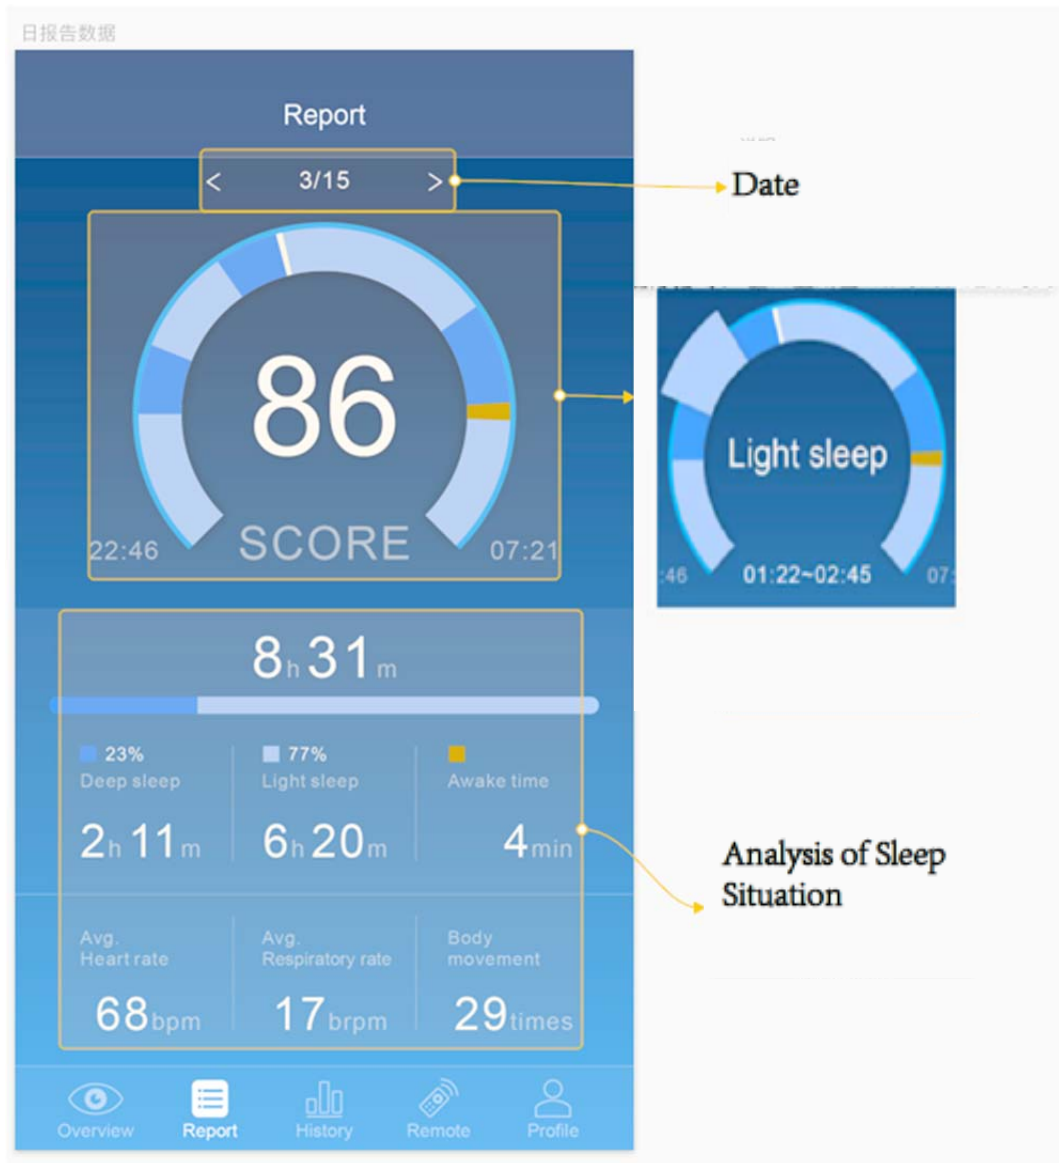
日报告数据

Report

< 3/15 >

Date

86

SCORE

22:46

07:21

Light sleep

:46

01:22~02:45

07:

8h 31m

23%
Deep sleep
2h 11m

77%
Light sleep
6h 20m

Awake time
4min

Analysis of Sleep Situation

Avg. Heart rate
68bpm

Avg. Respiratory rate
17brpm

Body movement
29times

Overview

Report

History

Remote

Profile